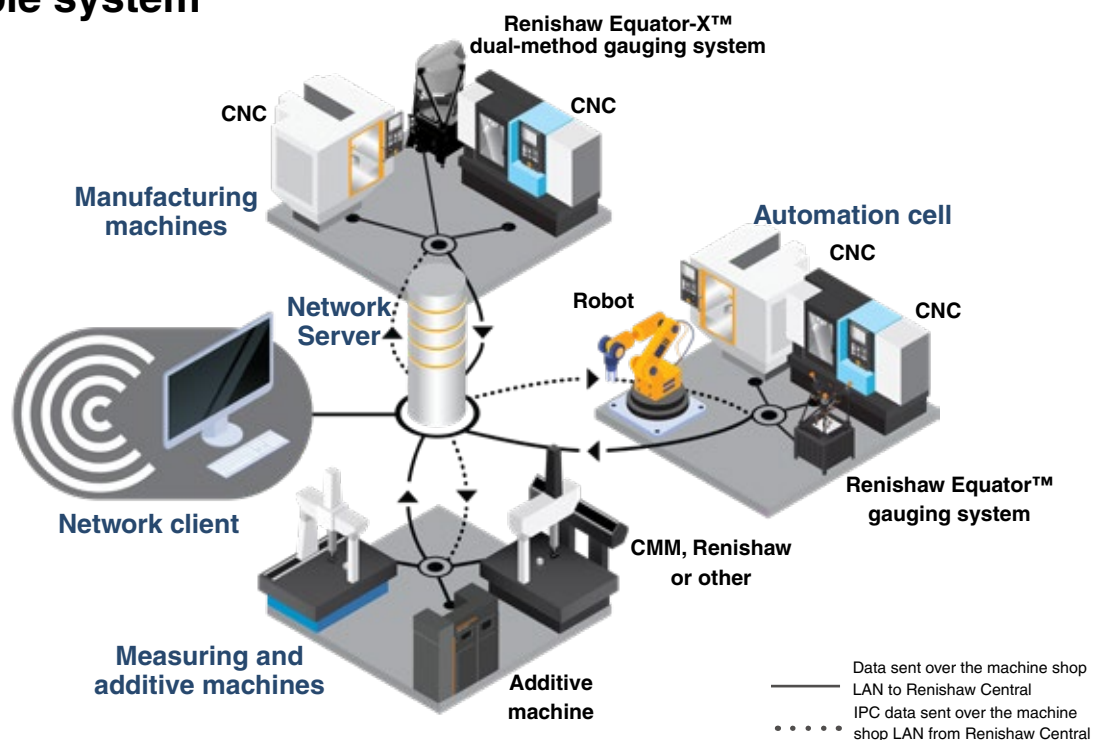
ble system

Renishaw Equator-X™ dual-method gauging system

CNC

CNC

Manufacturing machines

Automation cell

CNC

Network Server

Robot

CNC

Network client

Renishaw Equator™ gauging system

CMM, Renishaw or other

Measuring and additive machines

Additive machine

Data sent over the machine shop LAN to Renishaw Central

IPC data sent over the machine shop LAN from Renishaw Central